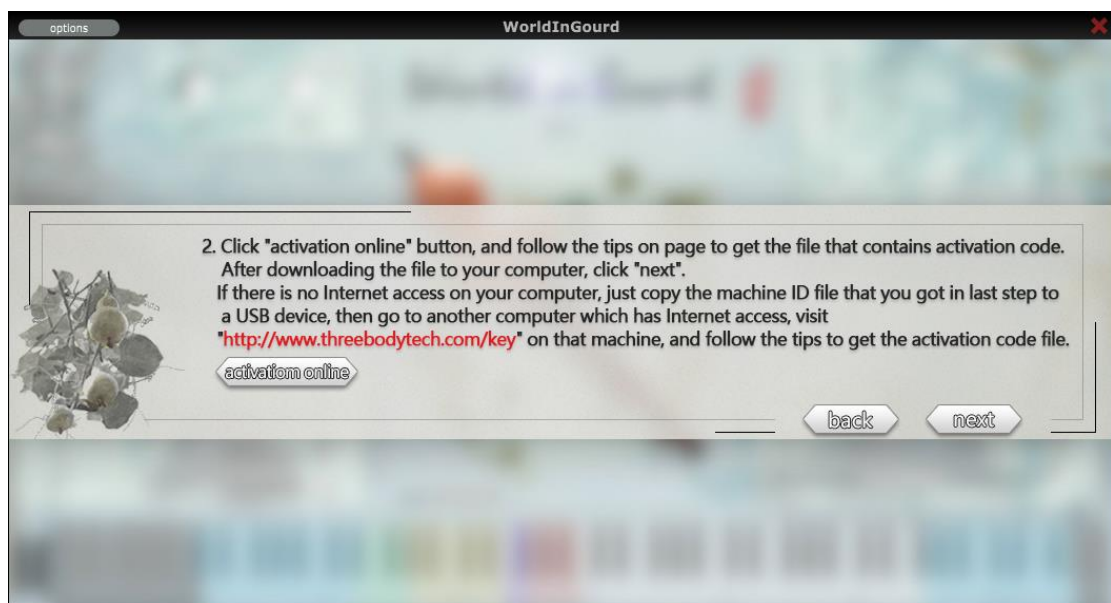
options

WorldInGourd

2. Click "activation online" button, and follow the tips on page to get the file that contains activation code. After downloading the file to your computer, click "next".
If there is no Internet access on your computer, just copy the machine ID file that you got in last step to a USB device, then go to another computer which has Internet access, visit "http://www.threebodytech.com/key" on that machine, and follow the tips to get the activation code file.

activatiom online

back

next